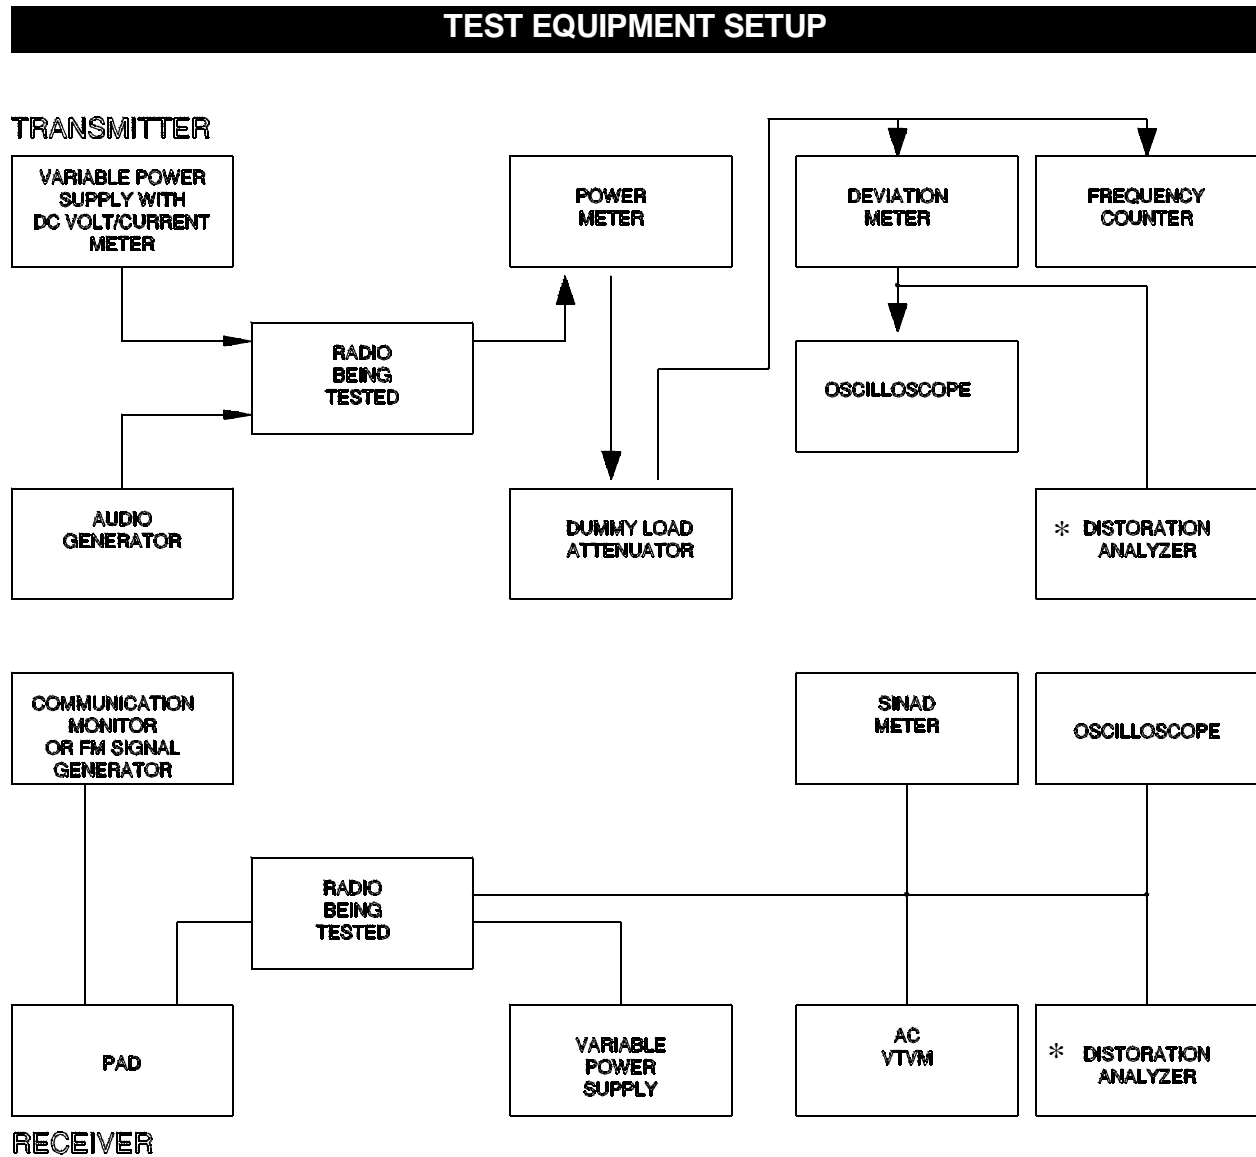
TEST EQUIPMENT SETUP

TRANSMITTER

VARIABLE POWER SUPPLY WITH DC VOLT/CURRENT METER

POWER METER

DEVIATION METER

FREQUENCY COUNTER

RADIO BEING TESTED

OSCILLOSCOPE

AUDIO GENERATOR

DUMMY LOAD ATTENUATOR

* DISTORATION ANALYZER

COMMUNICATION MONITOR OR FM SIGNAL GENERATOR

SINAD METER

OSCILLOSCOPE

RADIO BEING TESTED

PAD

VARIABLE POWER SUPPLY

AC VTVM

* DISTORATION ANALYZER

RECEIVER